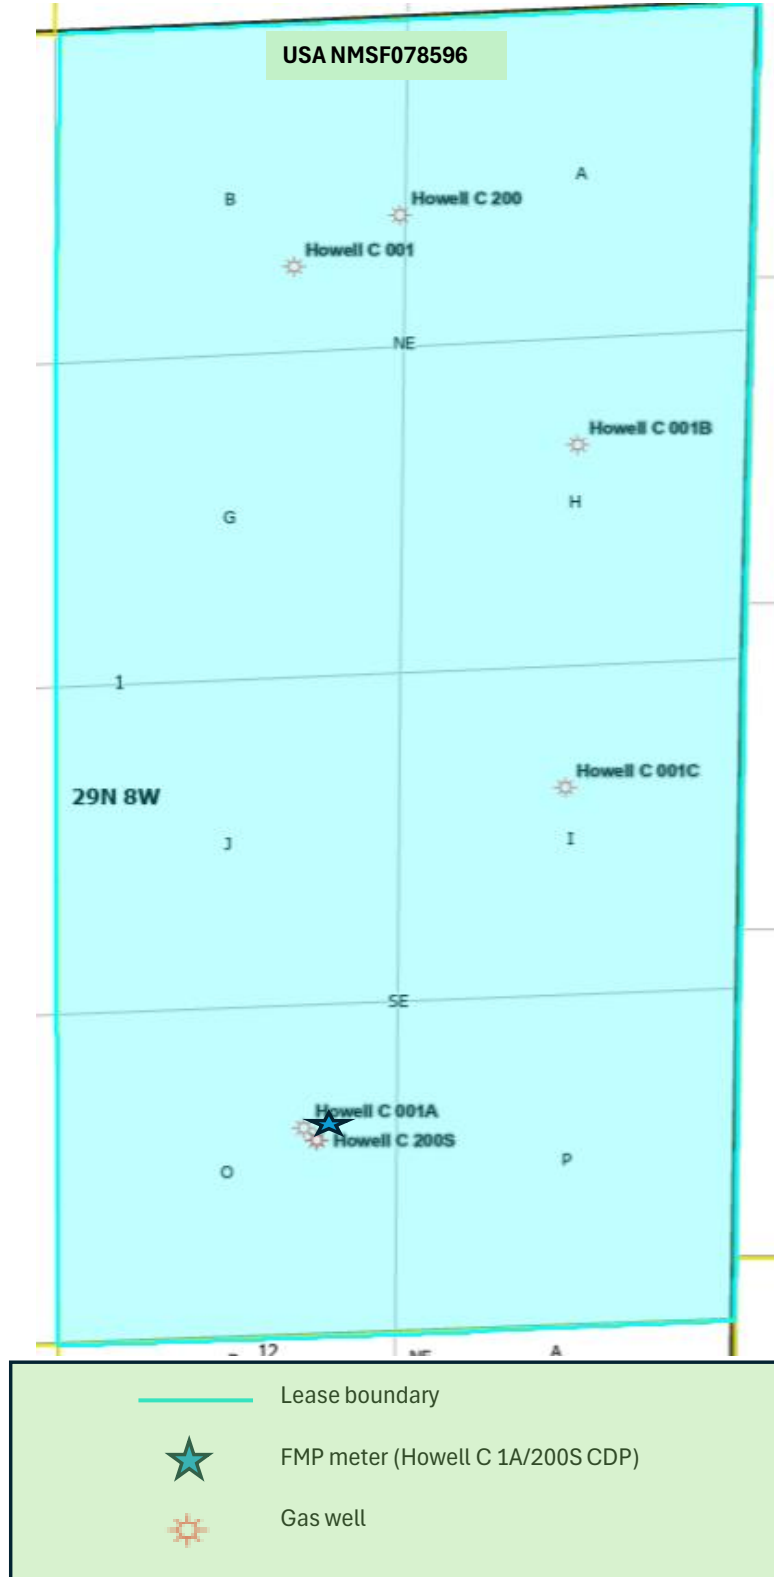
USA NMSF078596

B

Howell C 200

A

Howell C 001

NE

Howell C 001B

G

H

1

Howell C 001C

29N 8W

J

I

SE

Howell C 001A

Howell C 200S

O

P

12

NE

A

Lease boundary

FMP meter (Howell C 1A/200S CDP)

Gas well